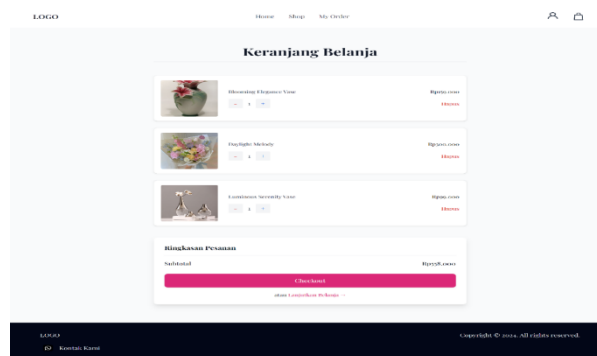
LOGO

Home Shop My Order

Keranjang Belanja

Blooming Elegance Vase

- 1 +

Rp129.000

Hapus

Daylight Melody

- 1 +

Rp300.000

Hapus

Luminous Serenity Vase

- 1 +

Rp129.000

Hapus

Ringkasan Pesanan

Subtotal

Rp558.000

Checkout

atau Lanjutkan Belanja →

LOGO

Kontak Kami

Copyright © 2024. All rights reserved.